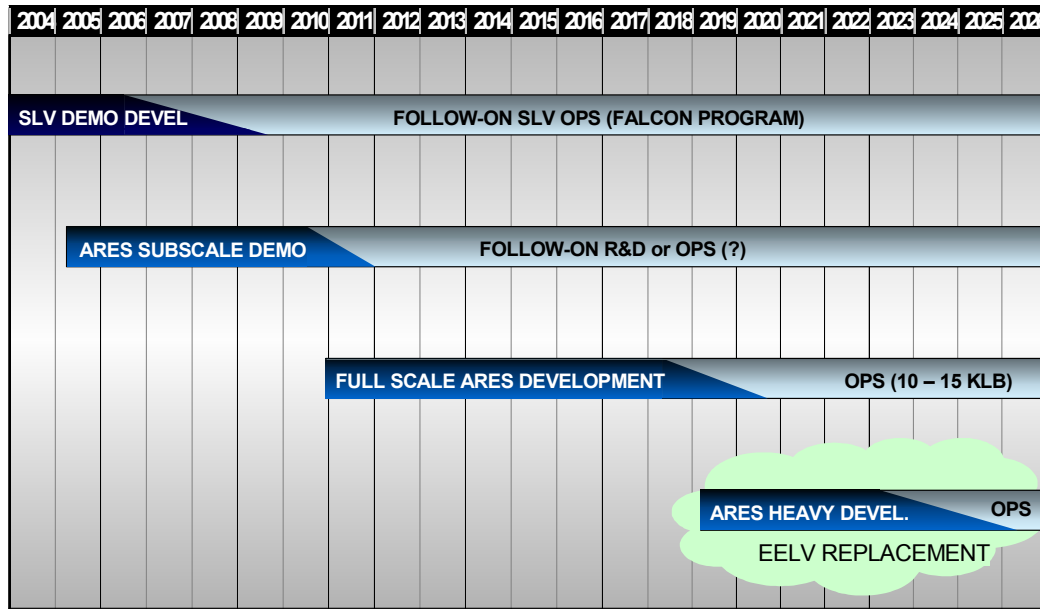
| 2004 | 2005 | 2006 | 2007 | 2008 | 2009 | 2010 | 2011 | 2012 | 2013 | 2014 | 2015 | 2016 | 2017 | 2018 | 2019 | 2020 | 2021 | 2022 | 2023 | 2024 | 2025 | 202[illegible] |
|---|---|---|---|---|---|---|---|---|---|---|---|---|---|---|---|---|---|---|---|---|---|---|

SLV DEMO DEVEL

FOLLOW-ON SLV OPS (FALCON PROGRAM)

ARES SUBSCALE DEMO

FOLLOW-ON R&D or OPS (?)

FULL SCALE ARES DEVELOPMENT

OPS (10 – 15 KLB)

ARES HEAVY DEVEL.

OPS

EELV REPLACEMENT